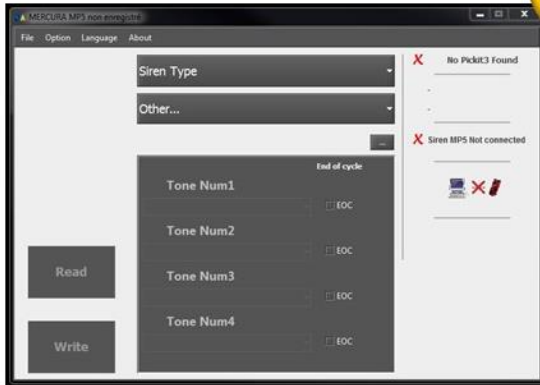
MERCURA MP5 non enregistré

File Option Language About

Siren Type

Other...

...

End of cycle

Tone Num1

EOC

Tone Num2

EOC

Tone Num3

EOC

Tone Num4

EOC

Read

Write

No Pickit3 Found

-

-

Siren MP5 Not connected